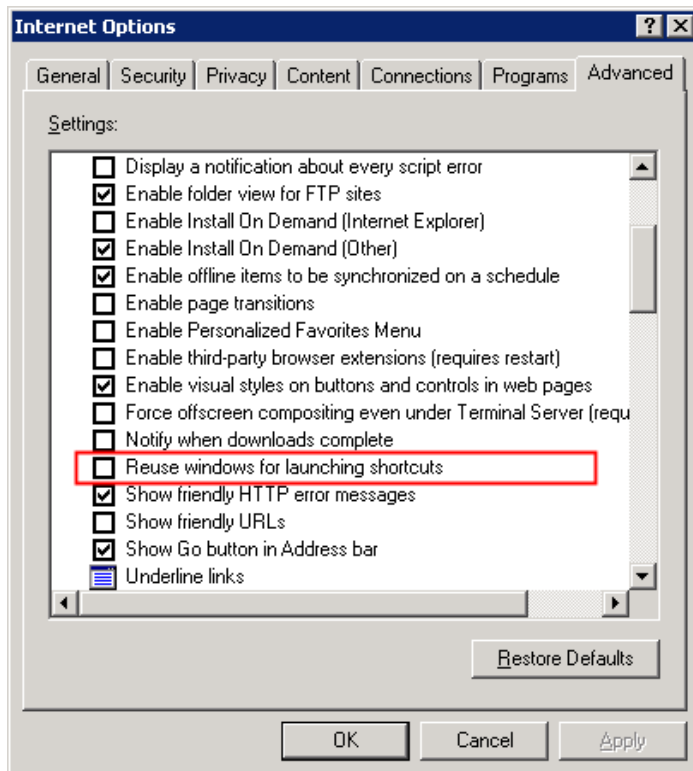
Internet Options

?

General | Security | Privacy | Content | Connections | Programs | Advanced

Settings:

Display a notification about every script error
Enable folder view for FTP sites
Enable Install On Demand (Internet Explorer)
Enable Install On Demand (Other)
Enable offline items to be synchronized on a schedule
Enable page transitions
Enable Personalized Favorites Menu
Enable third-party browser extensions (requires restart)
Enable visual styles on buttons and controls in web pages
Force offscreen compositing even under Terminal Server (requ
Notify when downloads complete
Reuse windows for launching shortcuts
Show friendly HTTP error messages
Show friendly URLs
Show Go button in Address bar
Underline links

Restore Defaults

OK | Cancel | Apply